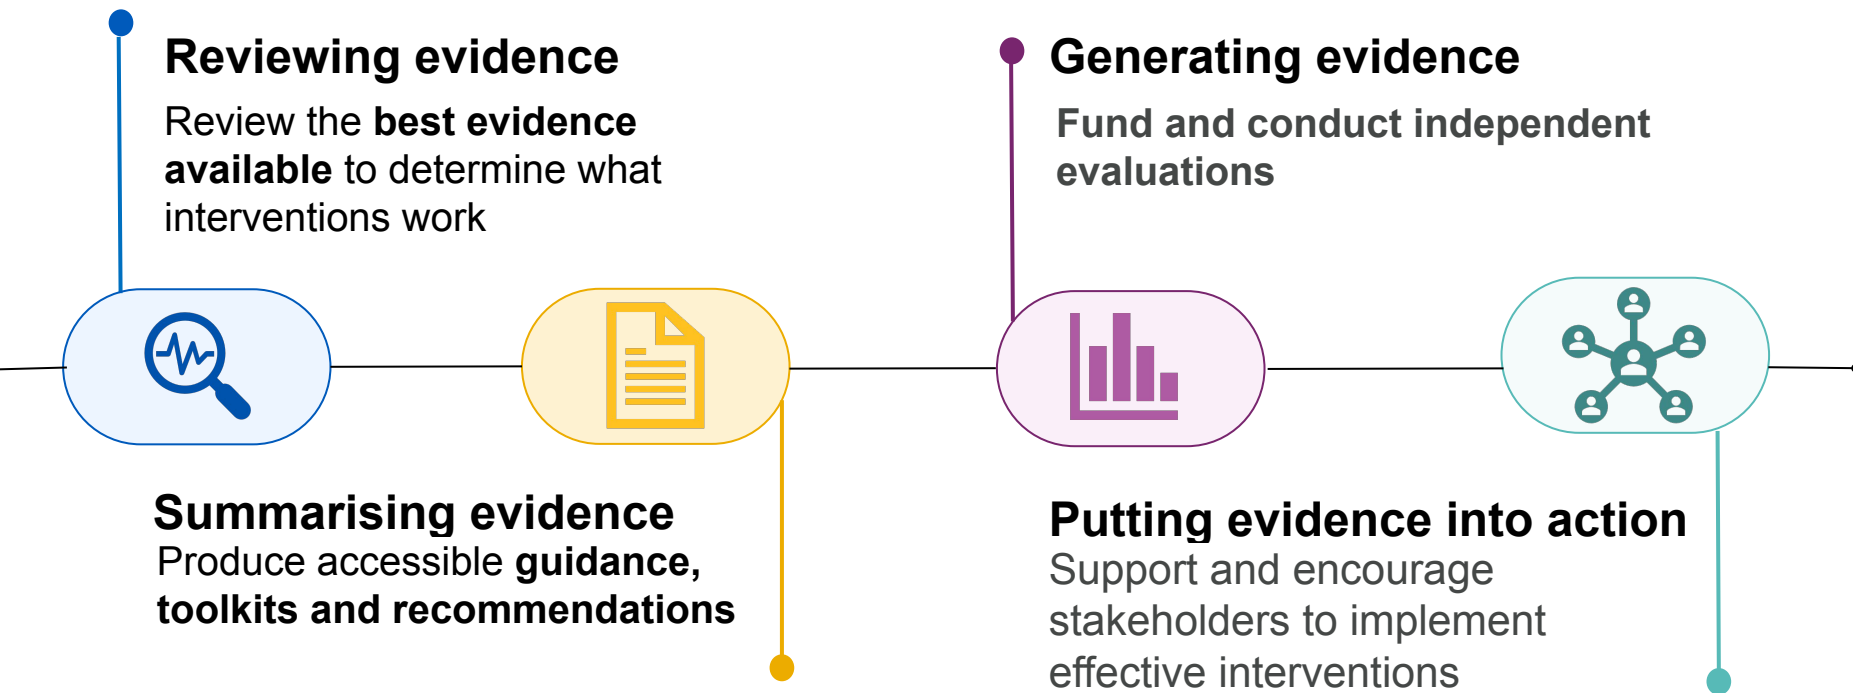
Reviewing evidence

Review the **best evidence available** to determine what interventions work

Generating evidence

Fund and conduct independent evaluations

Summarising evidence

Produce accessible **guidance, toolkits and recommendations**

Putting evidence into action

Support and encourage stakeholders to implement effective interventions